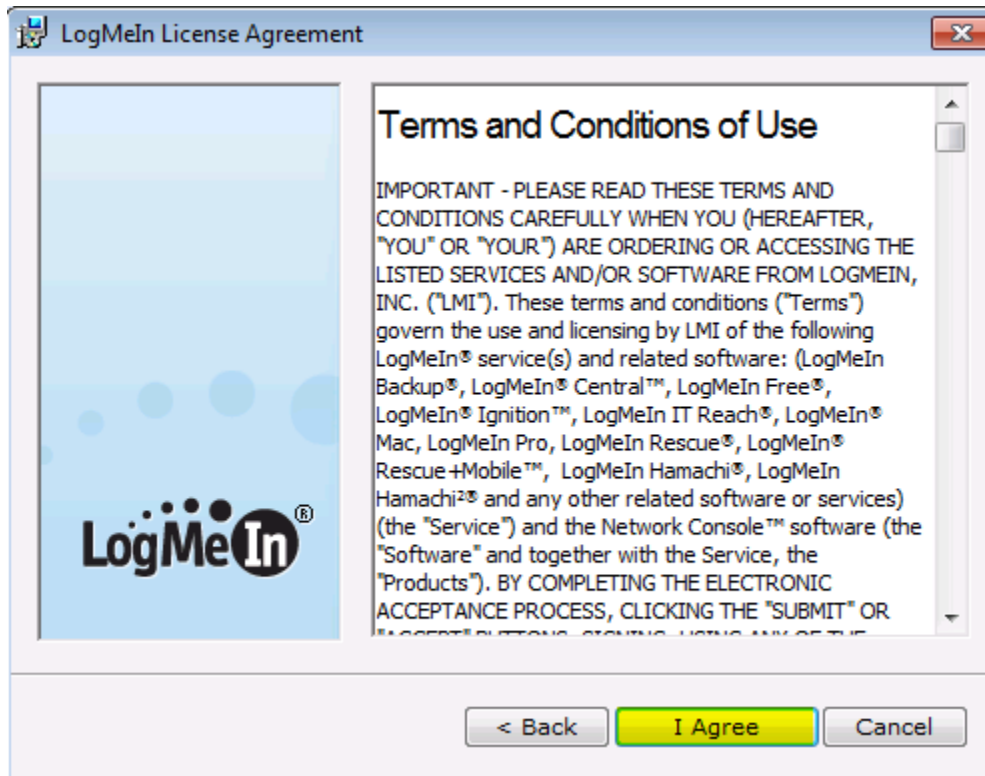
LogMeIn License Agreement

LogMeIn®

Terms and Conditions of Use

IMPORTANT - PLEASE READ THESE TERMS AND CONDITIONS CAREFULLY WHEN YOU (HEREAFTER, "YOU" OR "YOUR") ARE ORDERING OR ACCESSING THE LISTED SERVICES AND/OR SOFTWARE FROM LOGMEIN, INC. ("LMI"). These terms and conditions ("Terms") govern the use and licensing by LMI of the following LogMeIn® service(s) and related software: (LogMeIn Backup®, LogMeIn® Central™, LogMeIn Free®, LogMeIn® Ignition™, LogMeIn IT Reach®, LogMeIn® Mac, LogMeIn Pro, LogMeIn Rescue®, LogMeIn® Rescue+Mobile™, LogMeIn Hamachi®, LogMeIn Hamachi²® and any other related software or services) (the "Service") and the Network Console™ software (the "Software" and together with the Service, the "Products"). BY COMPLETING THE ELECTRONIC ACCEPTANCE PROCESS, CLICKING THE "SUBMIT" OR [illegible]

< Back

I Agree

Cancel